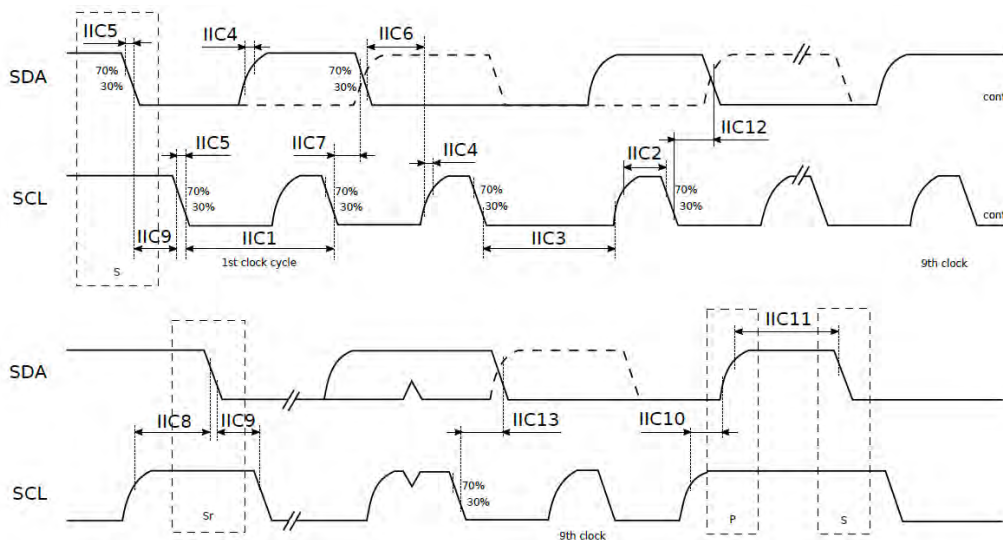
IIC5
IIC4
IIC6
SDA
70%
30%
70%
30%
cont
IIC12
IIC5
IIC7
IIC4
IIC2
SCL
70%
30%
70%
30%
70%
30%
70%
30%
cont
IIC9
IIC1
IIC3
S
1st clock cycle
9th clock

IIC11
SDA
IIC8
IIC9
IIC13
IIC10
SCL
70%
30%
Sr
9th clock
P
S